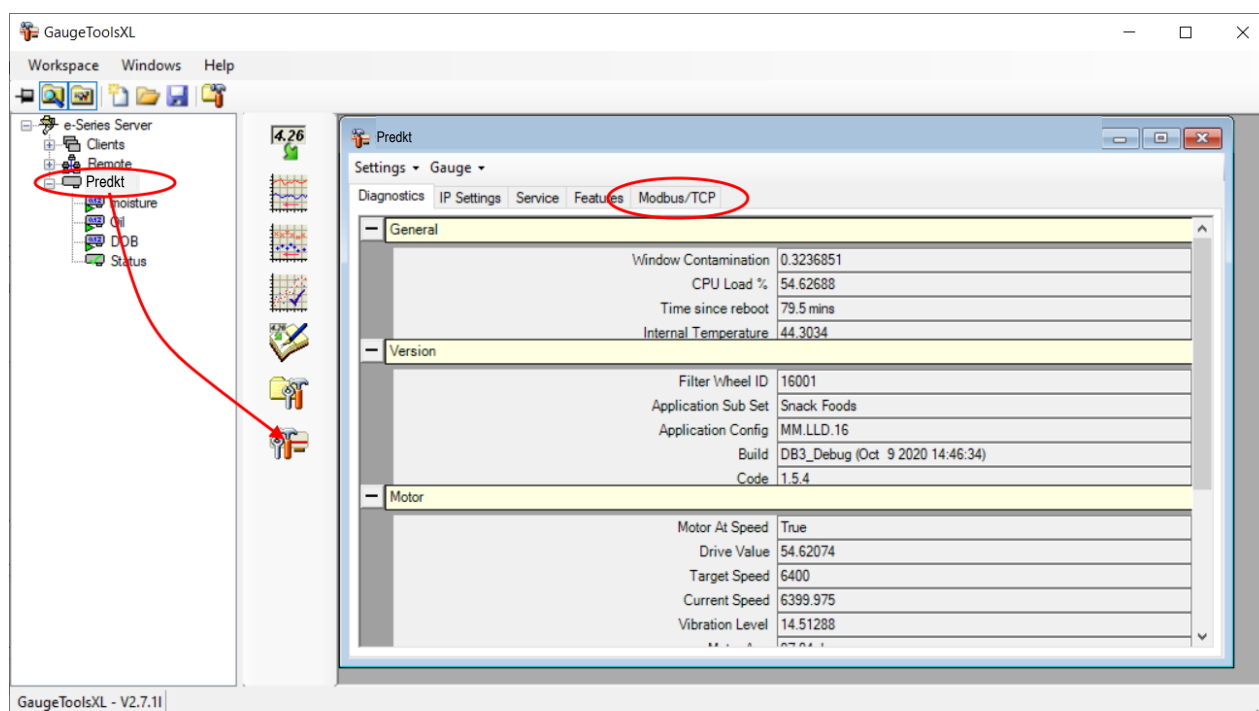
GaugeToolsXL

Workspace Windows Help

e-Series Server
Clients
Remote
Predkt
moisture
Oil
DOB
Status

4.26

Predkt

Settings ▾ Gauge ▾

Diagnostics | IP Settings | Service | Features | Modbus/TCP

| | |
|---|---|
| **General** | |
| Window Contamination | 0.3236851 |
| CPU Load % | 54.62688 |
| Time since reboot | 79.5 mins |
| Internal Temperature | 44.3034 |
| **Version** | |
| Filter Wheel ID | 16001 |
| Application Sub Set | Snack Foods |
| Application Config | MM.LLD.16 |
| Build | DB3_Debug (Oct 9 2020 14:46:34) |
| Code | 1.5.4 |
| **Motor** | |
| Motor At Speed | True |
| Drive Value | 54.62074 |
| Target Speed | 6400 |
| Current Speed | 6399.975 |
| Vibration Level | 14.51288 |
| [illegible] | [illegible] |

GaugeToolsXL - V2.7.1l